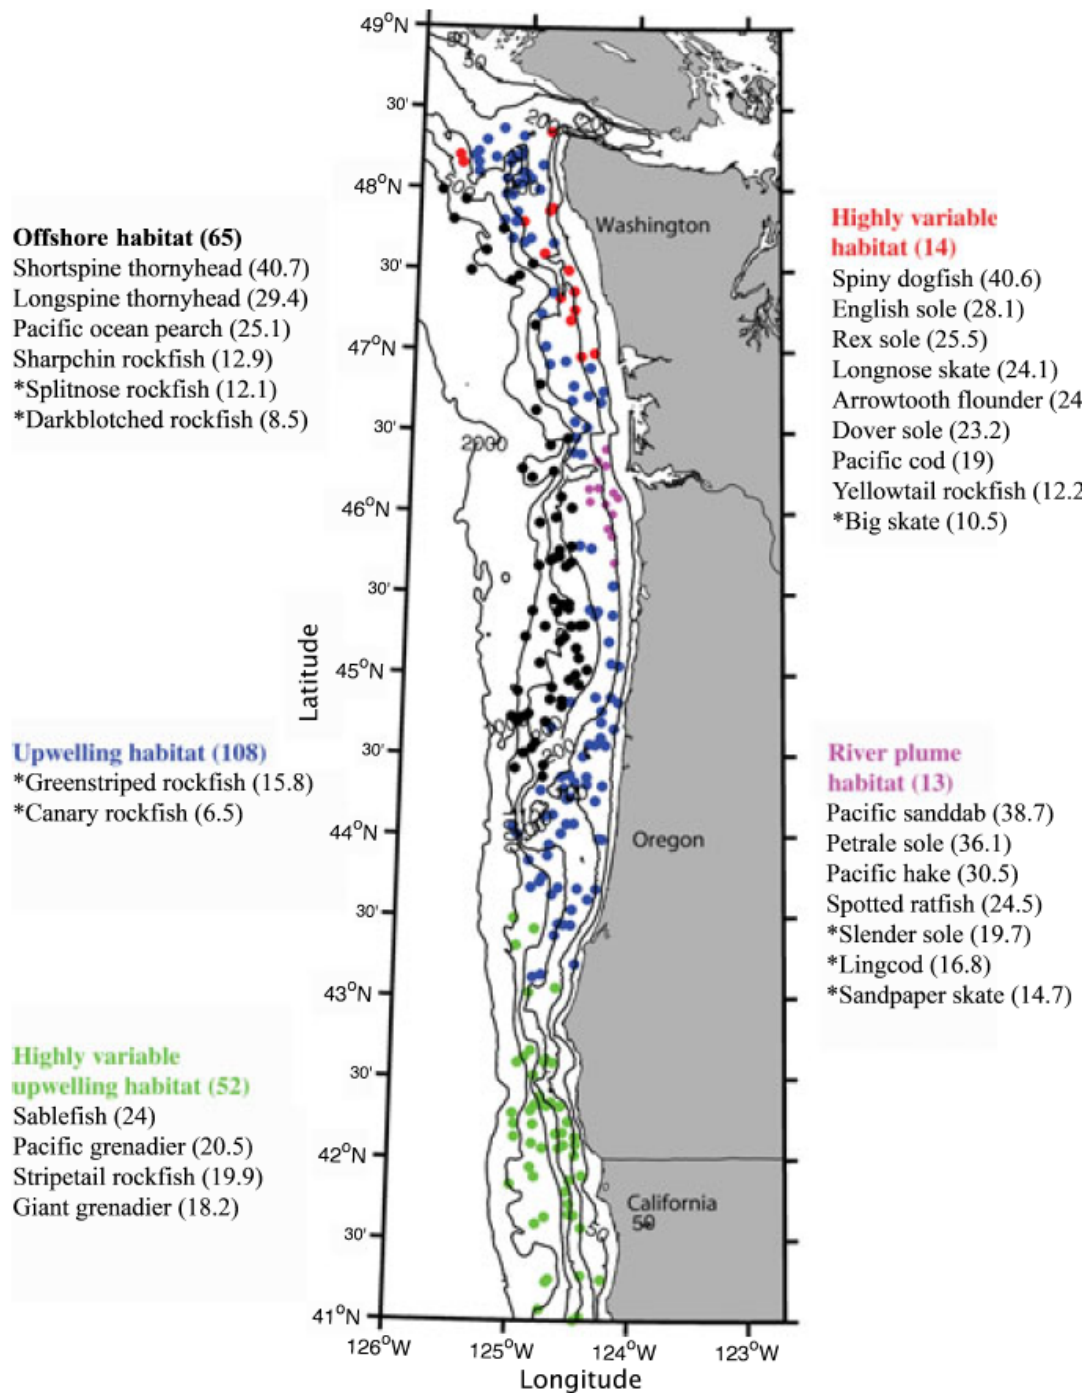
Offshore habitat (65)
Shortspine thornyhead (40.7)
Longspine thornyhead (29.4)
Pacific ocean pearch (25.1)
Sharpchin rockfish (12.9)
*Splitnose rockfish (12.1)
*Darkblotched rockfish (8.5)

Upwelling habitat (108)
*Greenstriped rockfish (15.8)
*Canary rockfish (6.5)

Highly variable upwelling habitat (52)
Sablefish (24)
Pacific grenadier (20.5)
Stripetail rockfish (19.9)
Giant grenadier (18.2)

49°N
30'
48°N
30'
47°N
30'
46°N
30'
45°N
30'
44°N
30'
43°N
30'
42°N
30'
41°N
Latitude
126°W 125°W 124°W 123°W
Longitude
50
200
2000
Washington
Oregon
California
50

Highly variable habitat (14)
Spiny dogfish (40.6)
English sole (28.1)
Rex sole (25.5)
Longnose skate (24.1)
Arrowtooth flounder (24
Dover sole (23.2)
Pacific cod (19)
Yellowtail rockfish (12.2
*Big skate (10.5)

River plume habitat (13)
Pacific sanddab (38.7)
Petrale sole (36.1)
Pacific hake (30.5)
Spotted ratfish (24.5)
*Slender sole (19.7)
*Lingcod (16.8)
*Sandpaper skate (14.7)